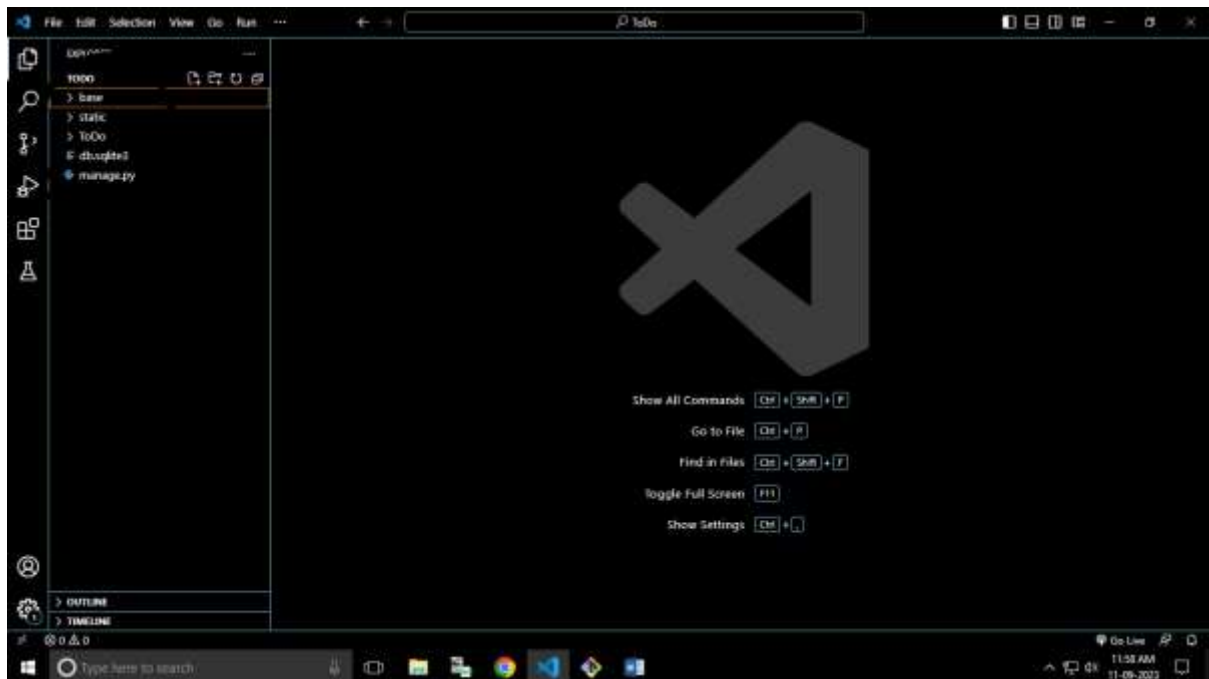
File Edit Selection View Go Run ···

ToDo

EXPLORER ···

TODO

> base

> static

> ToDo

db.sqlite3

manage.py

Show All Commands Ctrl + Shift + P

Go to File Ctrl + P

Find in Files Ctrl + Shift + F

Toggle Full Screen F11

Show Settings Ctrl + ,

> OUTLINE

> TIMELINE

⊗ 0 ⚠ 0

Go Live

Type here to search

11:58 AM
11-09-2023